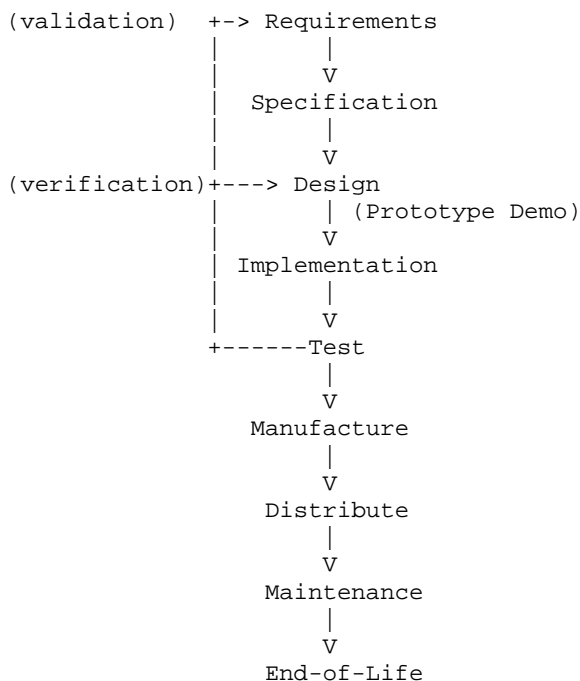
(validation)  +-> Requirements
              |        |
              |        V
              |   Specification
              |        |
              |        V
(verification)+---> Design
              |        | (Prototype Demo)
              |        V
              |  Implementation
              |        |
              |        V
              +------Test
                       |
                       V
                  Manufacture
                       |
                       V
                   Distribute
                       |
                       V
                  Maintenance
                       |
                       V
                   End-of-Life